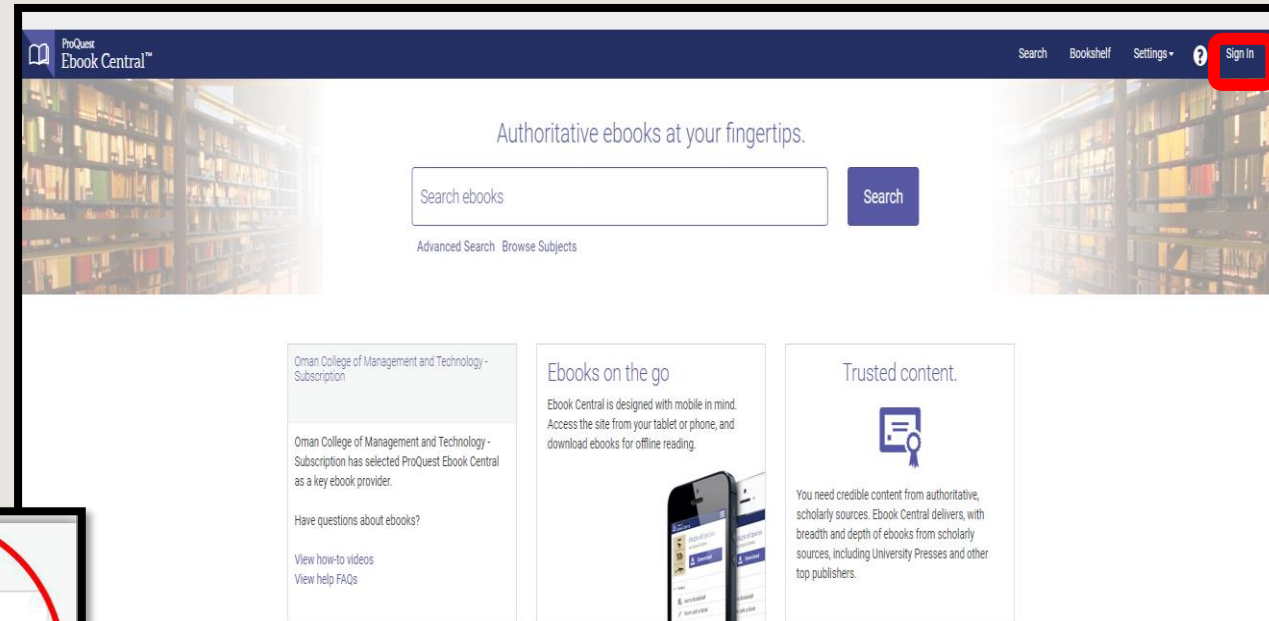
ProQuest
Ebook Central™

Search Bookshelf Settings ? Sign In

Authoritative ebooks at your fingertips.

Search ebooks

Search

Advanced Search Browse Subjects

Oman College of Management and Technology - Subscription

Oman College of Management and Technology - Subscription has selected ProQuest Ebook Central as a key ebook provider.

Have questions about ebooks?

View how-to videos
View help FAQs

Ebooks on the go

Ebook Central is designed with mobile in mind. Access the site from your tablet or phone, and download ebooks for offline reading.

Trusted content.

You need credible content from authoritative, scholarly sources. Ebook Central delivers, with breadth and depth of ebooks from scholarly sources, including University Presses and other top publishers.